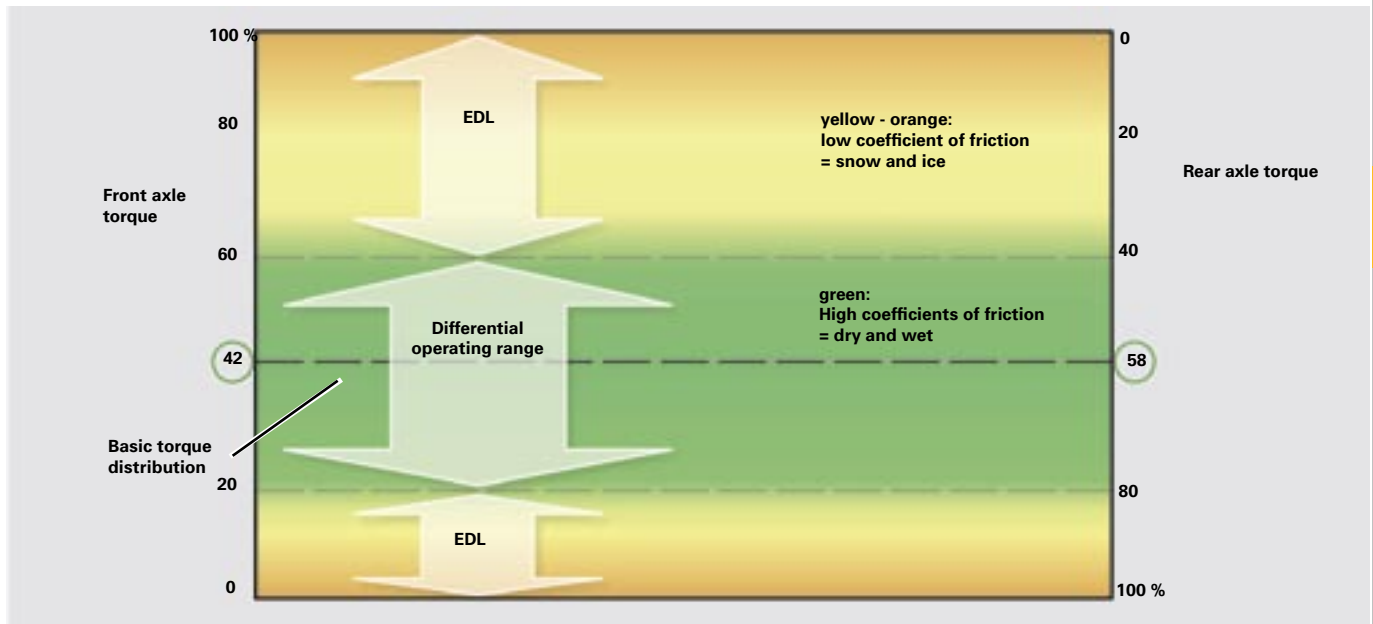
100 %
80
Front axle torque
60
42
Basic torque distribution
20
0

EDL

Differential operating range

EDL

yellow - orange:
low coefficient of friction
= snow and ice

green:
High coefficients of friction
= dry and wet

0
20
40
58
80
100 %

Rear axle torque